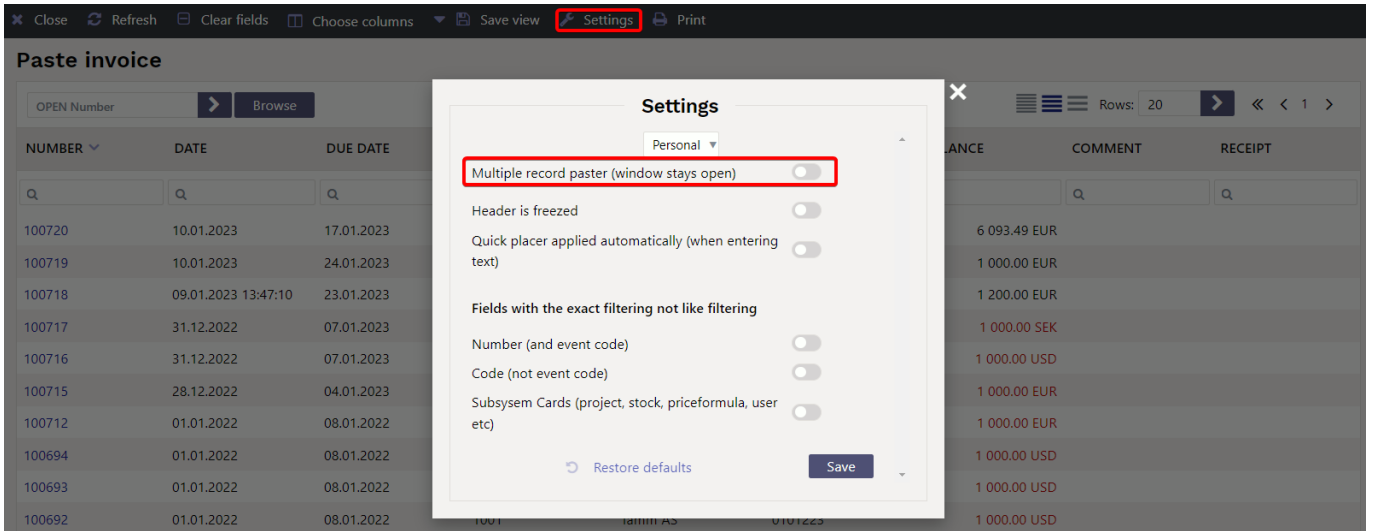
Close Refresh Clear fields Choose columns Save view Settings Print

Paste invoice

OPEN Number Browse

Rows: 20 « ‹ 1 ›

| NUMBER | DATE | DUE DATE | | | | LANCE | COMMENT | RECEIPT |
|---|---|---|---|---|---|---|---|---|
| 100720 | 10.01.2023 | 17.01.2023 | | | | 6 093.49 EUR | | |
| 100719 | 10.01.2023 | 24.01.2023 | | | | 1 000.00 EUR | | |
| 100718 | 09.01.2023 13:47:10 | 23.01.2023 | | | | 1 200.00 EUR | | |
| 100717 | 31.12.2022 | 07.01.2023 | | | | 1 000.00 SEK | | |
| 100716 | 31.12.2022 | 07.01.2023 | | | | 1 000.00 USD | | |
| 100715 | 28.12.2022 | 04.01.2023 | | | | 1 000.00 EUR | | |
| 100712 | 01.01.2022 | 08.01.2022 | | | | 1 000.00 EUR | | |
| 100694 | 01.01.2022 | 08.01.2022 | | | | 1 000.00 USD | | |
| 100693 | 01.01.2022 | 08.01.2022 | | | | 1 000.00 USD | | |
| 100692 | 01.01.2022 | 08.01.2022 | 1001 | Tamm AS | 0101223 | 1 000.00 USD | | |

Settings

Personal

Multiple record paster (window stays open)

Header is freezed

Quick placer applied automatically (when entering text)

Fields with the exact filtering not like filtering

Number (and event code)

Code (not event code)

Subsysem Cards (project, stock, priceformula, user etc)

Restore defaults

Save